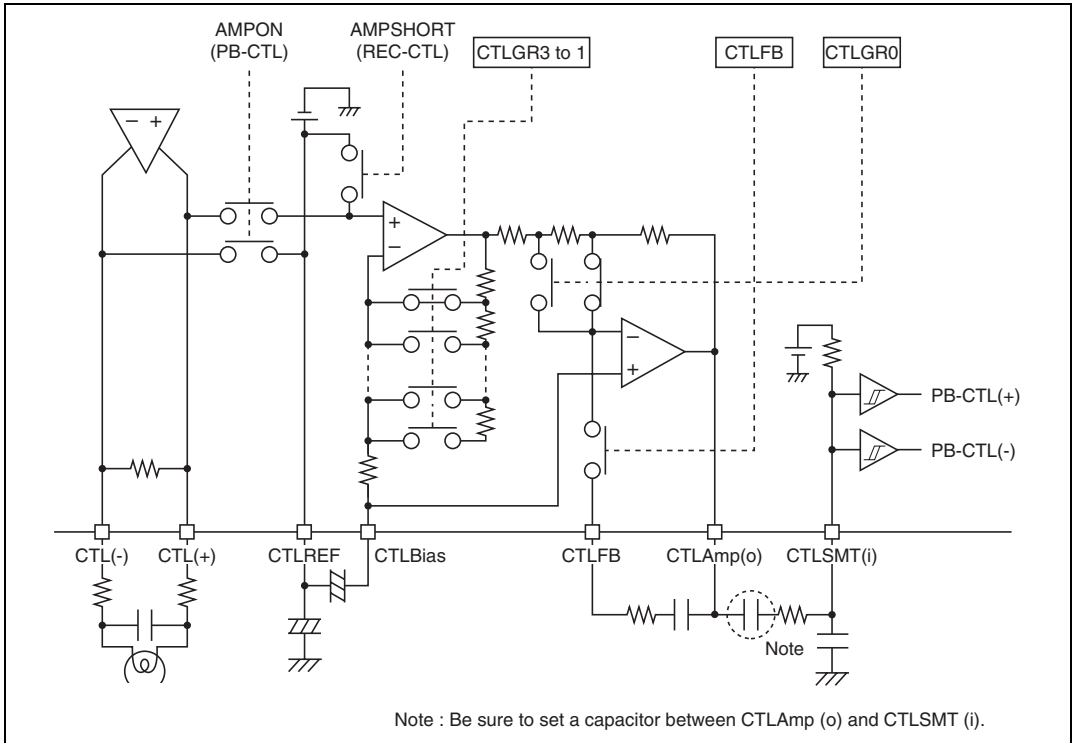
AMPON (PB-CTL)

AMPSHORT (REC-CTL)

CTLGR3 to 1

CTLFB

CTLGR0

− +

+
−

−
+

PB-CTL(+)

PB-CTL(-)

CTL(-)

CTL(+)

CTLREF

CTLBias

CTLFB

CTLAmp(o)

CTLSMT(i)

Note

Note : Be sure to set a capacitor between CTLAmp (o) and CTLSMT (i).